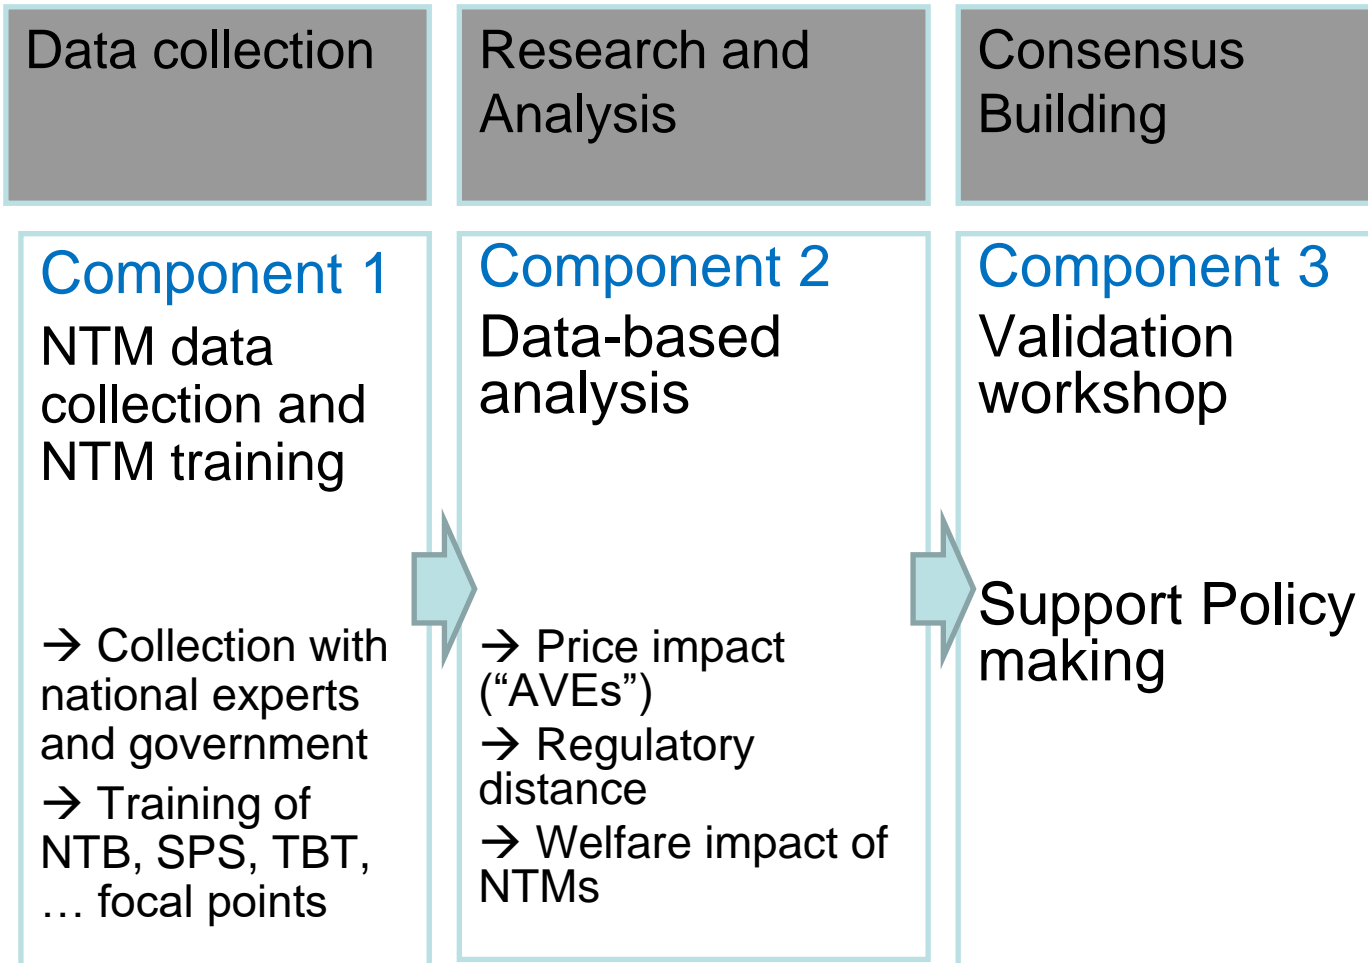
Data collection

Research and Analysis

Consensus Building

Component 1
NTM data collection and NTM training

→ Collection with national experts and government
→ Training of NTB, SPS, TBT, … focal points

Component 2
Data-based analysis

→ Price impact (“AVEs”)
→ Regulatory distance
→ Welfare impact of NTMs

Component 3
Validation workshop

Support Policy making